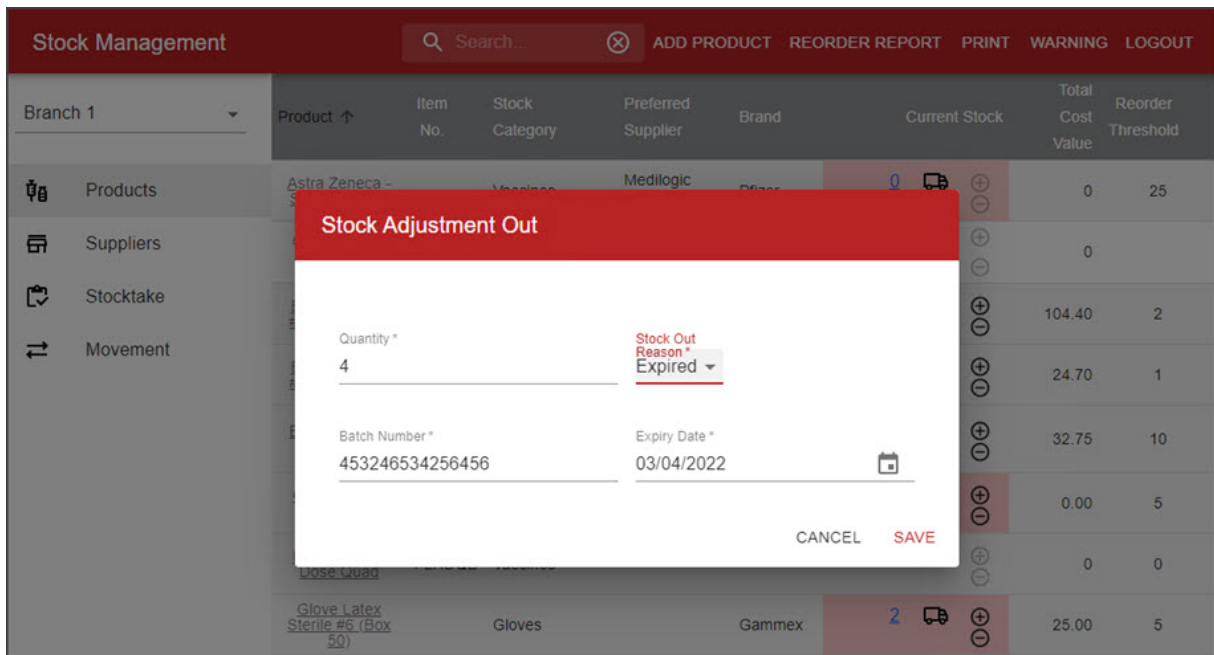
Stock Management

Search...

ADD PRODUCT REORDER REPORT PRINT WARNING LOGOUT

Branch 1

Products

Suppliers

Stocktake

Movement

| Product ↑ | Item No. | Stock Category | Preferred Supplier | Brand | Current Stock | Total Cost Value | Reorder Threshold |
|---|---|---|---|---|---|---|---|
| Astra Zeneca - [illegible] | | Vaccines | Medilogic | Pfizer | 0 | 0 | 25 |
| | | | | | | 0 | |
| | | | | | | 104.40 | 2 |
| | | | | | | 24.70 | 1 |
| | | | | | | 32.75 | 10 |
| | | | | | | 0.00 | 5 |
| Dose Quad | | Vaccines | | | | 0 | 0 |
| Glove Latex Sterile #6 (Box 50) | | Gloves | | Gammex | 2 | 25.00 | 5 |

Stock Adjustment Out

Quantity *
4

Stock Out Reason *
Expired

Batch Number *
453246534256456

Expiry Date *
03/04/2022

CANCEL SAVE